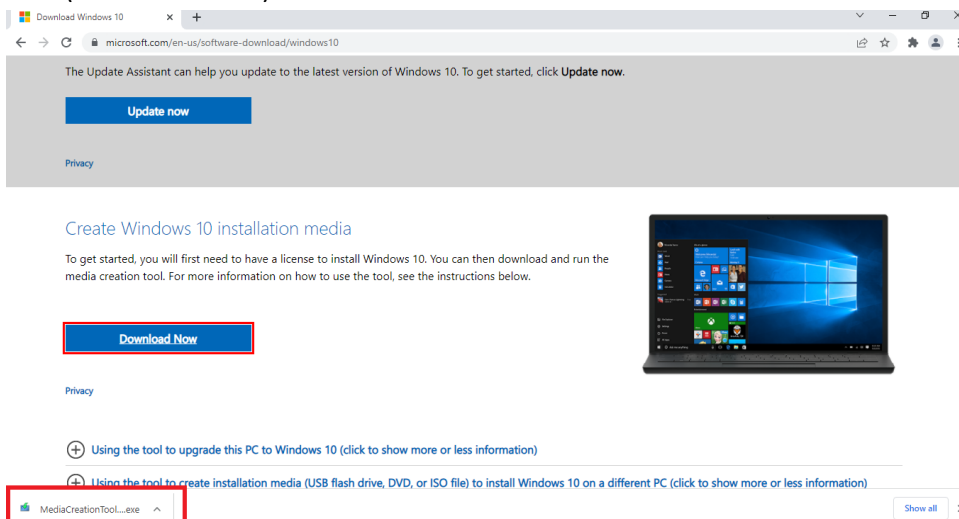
Download Windows 10

microsoft.com/en-us/software-download/windows10

The Update Assistant can help you update to the latest version of Windows 10. To get started, click **Update now**.

Update now

Privacy

Create Windows 10 installation media

To get started, you will first need to have a license to install Windows 10. You can then download and run the media creation tool. For more information on how to use the tool, see the instructions below.

Download Now

Privacy

Using the tool to upgrade this PC to Windows 10 (click to show more or less information)

Using the tool to create installation media (USB flash drive, DVD, or ISO file) to install Windows 10 on a different PC (click to show more or less information)

MediaCreationTool....exe

Show all